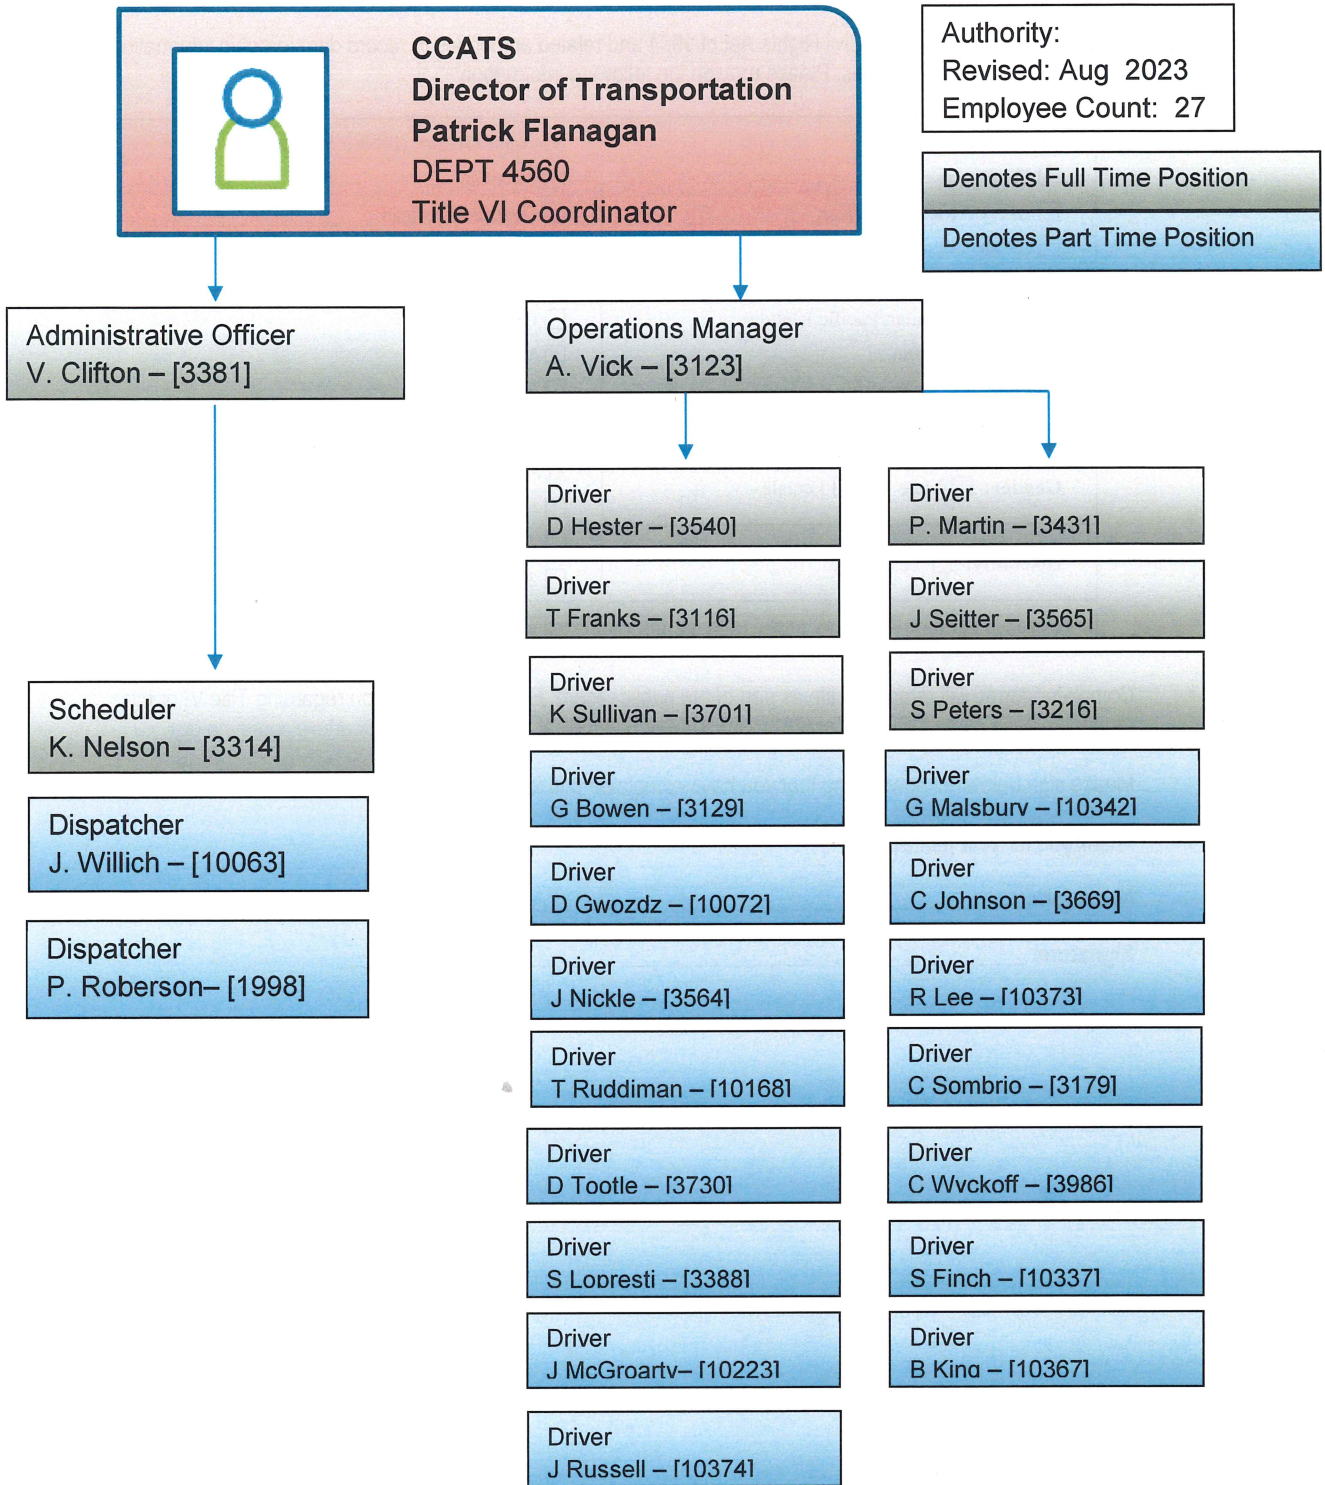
CCATS
Director of Transportation
Patrick Flanagan
DEPT 4560
Title VI Coordinator

Authority:
Revised: Aug 2023
Employee Count: 27

Denotes Full Time Position

Denotes Part Time Position

Administrative Officer
V. Clifton – [3381]

Operations Manager
A. Vick – [3123]

Driver
D Hester – [3540]

Driver
P. Martin – [3431]

Driver
T Franks – [3116]

Driver
J Seitter – [3565]

Driver
K Sullivan – [3701]

Driver
S Peters – [3216]

Scheduler
K. Nelson – [3314]

Dispatcher
J. Willich – [10063]

Dispatcher
P. Roberson– [1998]

Driver
G Bowen – [3129]

Driver
G Malsbury – [10342]

Driver
D Gwozdz – [10072]

Driver
C Johnson – [3669]

Driver
J Nickle – [3564]

Driver
R Lee – [10373]

Driver
T Ruddiman – [10168]

Driver
C Sombrio – [3179]

Driver
D Tootle – [3730]

Driver
C Wyckoff – [3986]

Driver
S Lopresti – [3388]

Driver
S Finch – [10337]

Driver
J McGroarty– [10223]

Driver
B King – [10367]

Driver
J Russell – [10374]